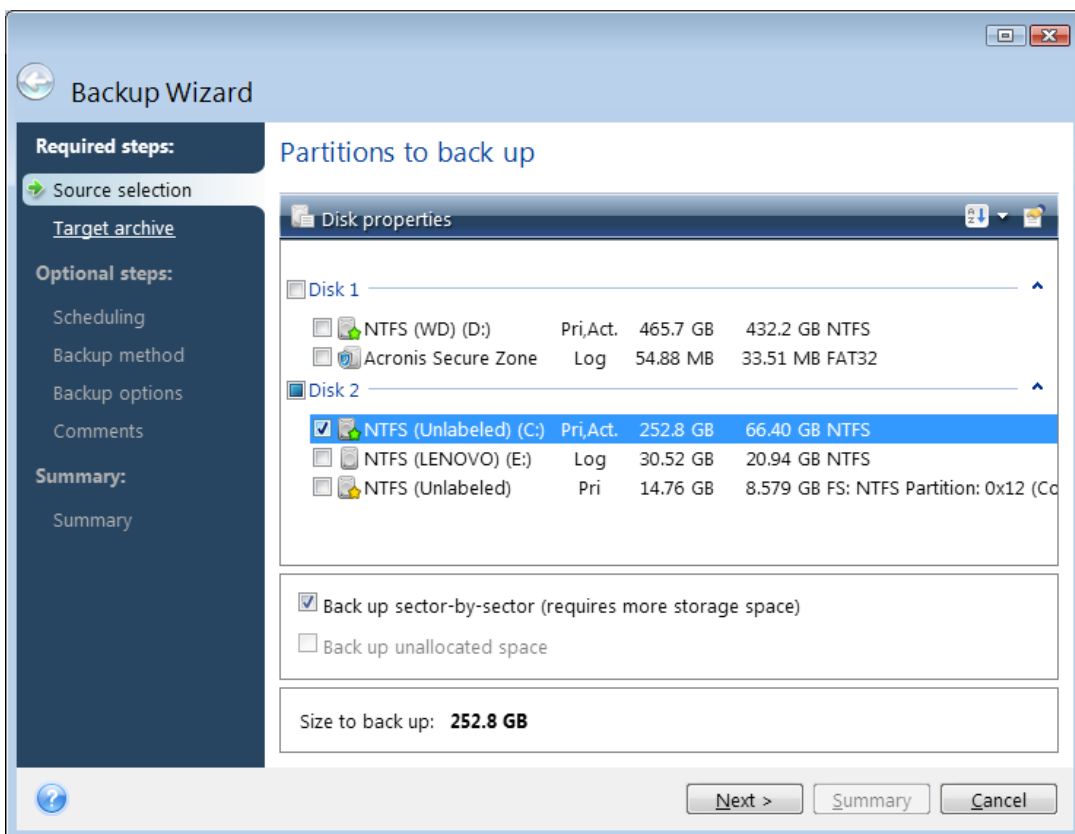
Backup Wizard

Required steps:

Source selection

Target archive

Optional steps:

Scheduling

Backup method

Backup options

Comments

Summary:

Summary

Partitions to back up

Disk properties

Disk 1

| | | | |
|---|---|---|---|
| NTFS (WD) (D:) | Pri,Act. | 465.7 GB | 432.2 GB NTFS |
| Acronis Secure Zone | Log | 54.88 MB | 33.51 MB FAT32 |

Disk 2

| | | | |
|---|---|---|---|
| NTFS (Unlabeled) (C:) | Pri,Act. | 252.8 GB | 66.40 GB NTFS |
| NTFS (LENOVO) (E:) | Log | 30.52 GB | 20.94 GB NTFS |
| NTFS (Unlabeled) | Pri | 14.76 GB | 8.579 GB FS: NTFS Partition: 0x12 (Co |

Back up sector-by-sector (requires more storage space)

Back up unallocated space

Size to back up: 252.8 GB

Next >

Summary

Cancel